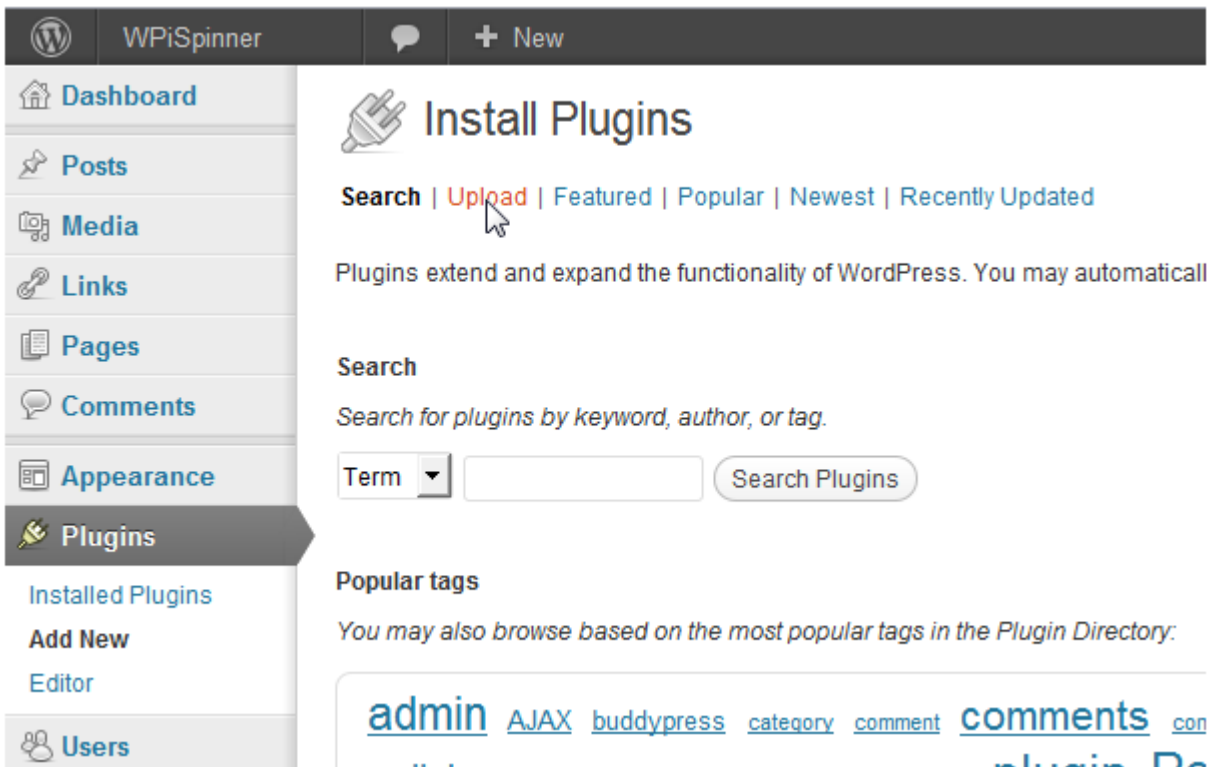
WPiSpinner

+ New

Dashboard

Posts

Media

Links

Pages

Comments

Appearance

Plugins

Installed Plugins

Add New

Editor

Users

Install Plugins

Search | Upload | Featured | Popular | Newest | Recently Updated

Plugins extend and expand the functionality of WordPress. You may automaticall

Search

Search for plugins by keyword, author, or tag.

Term

Search Plugins

Popular tags

You may also browse based on the most popular tags in the Plugin Directory:

admin AJAX buddypress category comment comments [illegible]

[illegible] plugin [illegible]